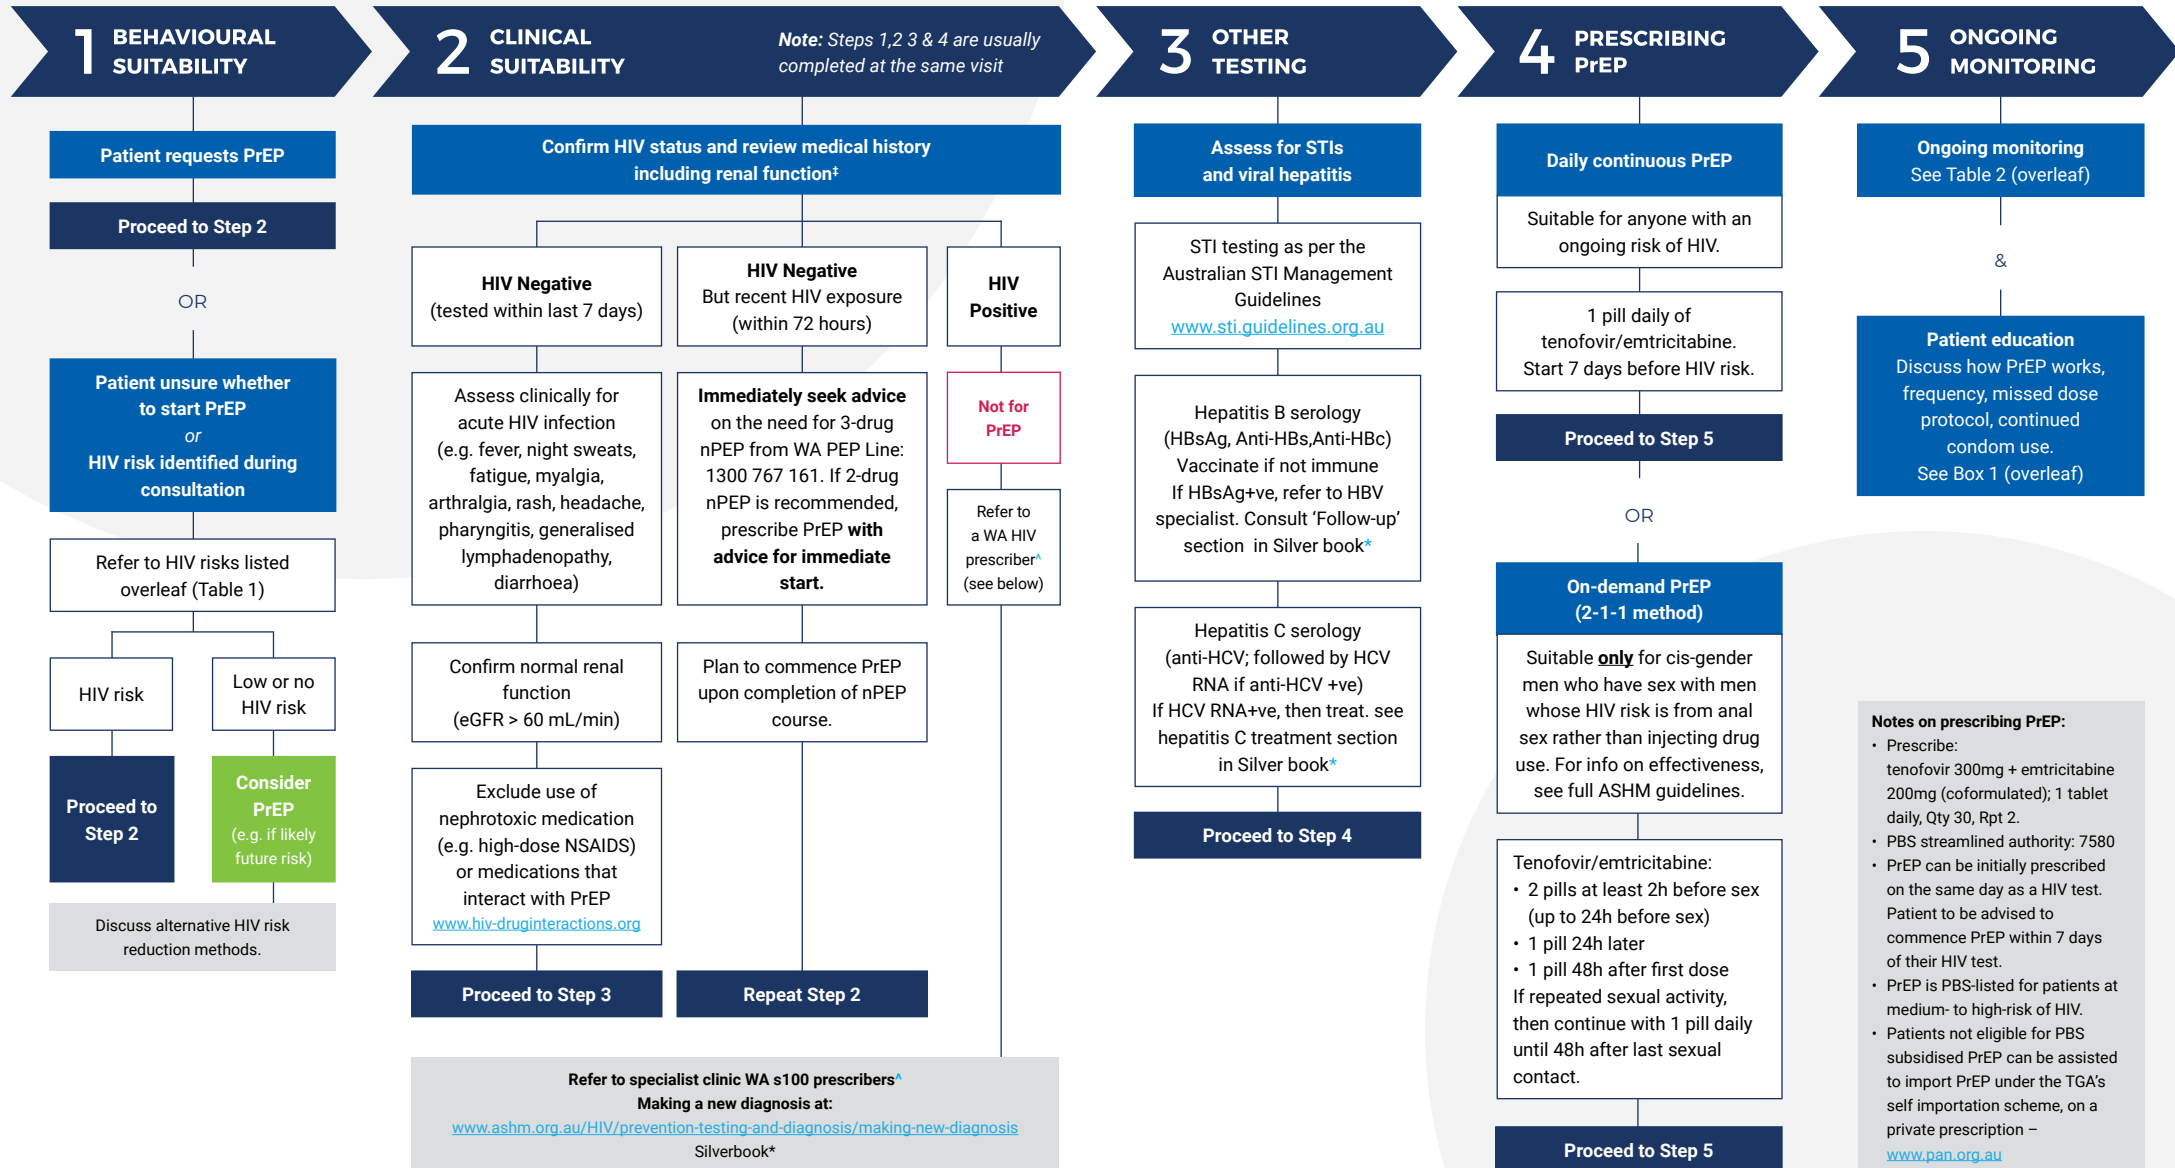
1 BEHAVIOURAL SUITABILITY

Patient requests PrEP

Proceed to Step 2

OR

Patient unsure whether to start PrEP
or
HIV risk identified during consultation

Refer to HIV risks listed overleaf (Table 1)

HIV risk

Low or no HIV risk

Proceed to Step 2

Consider PrEP
(e.g. if likely future risk)

Discuss alternative HIV risk reduction methods.

2 CLINICAL SUITABILITY

Note: Steps 1,2 3 & 4 are usually completed at the same visit

Confirm HIV status and review medical history including renal function‡

HIV Negative
(tested within last 7 days)

HIV Negative
But recent HIV exposure (within 72 hours)

HIV Positive

Assess clinically for acute HIV infection (e.g. fever, night sweats, fatigue, myalgia, arthralgia, rash, headache, pharyngitis, generalised lymphadenopathy, diarrhoea)

Immediately seek advice on the need for 3-drug nPEP from WA PEP Line: 1300 767 161. If 2-drug nPEP is recommended, prescribe PrEP with advice for immediate start.

Not for PrEP

Refer to a WA HIV prescriber^ (see below)

Confirm normal renal function
(eGFR > 60 mL/min)

Plan to commence PrEP upon completion of nPEP course.

Exclude use of nephrotoxic medication (e.g. high-dose NSAIDS) or medications that interact with PrEP
www.hiv-druginteractions.org

Proceed to Step 3

Repeat Step 2

Refer to specialist clinic WA s100 prescribers^
Making a new diagnosis at:
www.ashm.org.au/HIV/prevention-testing-and-diagnosis/making-new-diagnosis
Silverbook*

3 OTHER TESTING

Assess for STIs and viral hepatitis

STI testing as per the Australian STI Management Guidelines
www.sti.guidelines.org.au

Hepatitis B serology (HBsAg, Anti-HBs,Anti-HBc)
Vaccinate if not immune
If HBsAg+ve, refer to HBV specialist. Consult 'Follow-up' section in Silver book*

Hepatitis C serology (anti-HCV; followed by HCV RNA if anti-HCV +ve)
If HCV RNA+ve, then treat. see hepatitis C treatment section in Silver book*

Proceed to Step 4

4 PRESCRIBING PrEP

Daily continuous PrEP

Suitable for anyone with an ongoing risk of HIV.

1 pill daily of tenofovir/emtricitabine.
Start 7 days before HIV risk.

Proceed to Step 5

OR

On-demand PrEP
(2-1-1 method)

Suitable only for cis-gender men who have sex with men whose HIV risk is from anal sex rather than injecting drug use. For info on effectiveness, see full ASHM guidelines.

Tenofovir/emtricitabine:
• 2 pills at least 2h before sex (up to 24h before sex)
• 1 pill 24h later
• 1 pill 48h after first dose
If repeated sexual activity, then continue with 1 pill daily until 48h after last sexual contact.

Proceed to Step 5

5 ONGOING MONITORING

Ongoing monitoring
See Table 2 (overleaf)

&

Patient education
Discuss how PrEP works, frequency, missed dose protocol, continued condom use.
See Box 1 (overleaf)

Notes on prescribing PrEP:
• Prescribe:
tenofovir 300mg + emtricitabine 200mg (coformulated); 1 tablet daily, Qty 30, Rpt 2.
• PBS streamlined authority: 7580
• PrEP can be initially prescribed on the same day as a HIV test. Patient to be advised to commence PrEP within 7 days of their HIV test.
• PrEP is PBS-listed for patients at medium- to high-risk of HIV.
• Patients not eligible for PBS subsidised PrEP can be assisted to import PrEP under the TGA's self importation scheme, on a private prescription –
www.pan.org.au